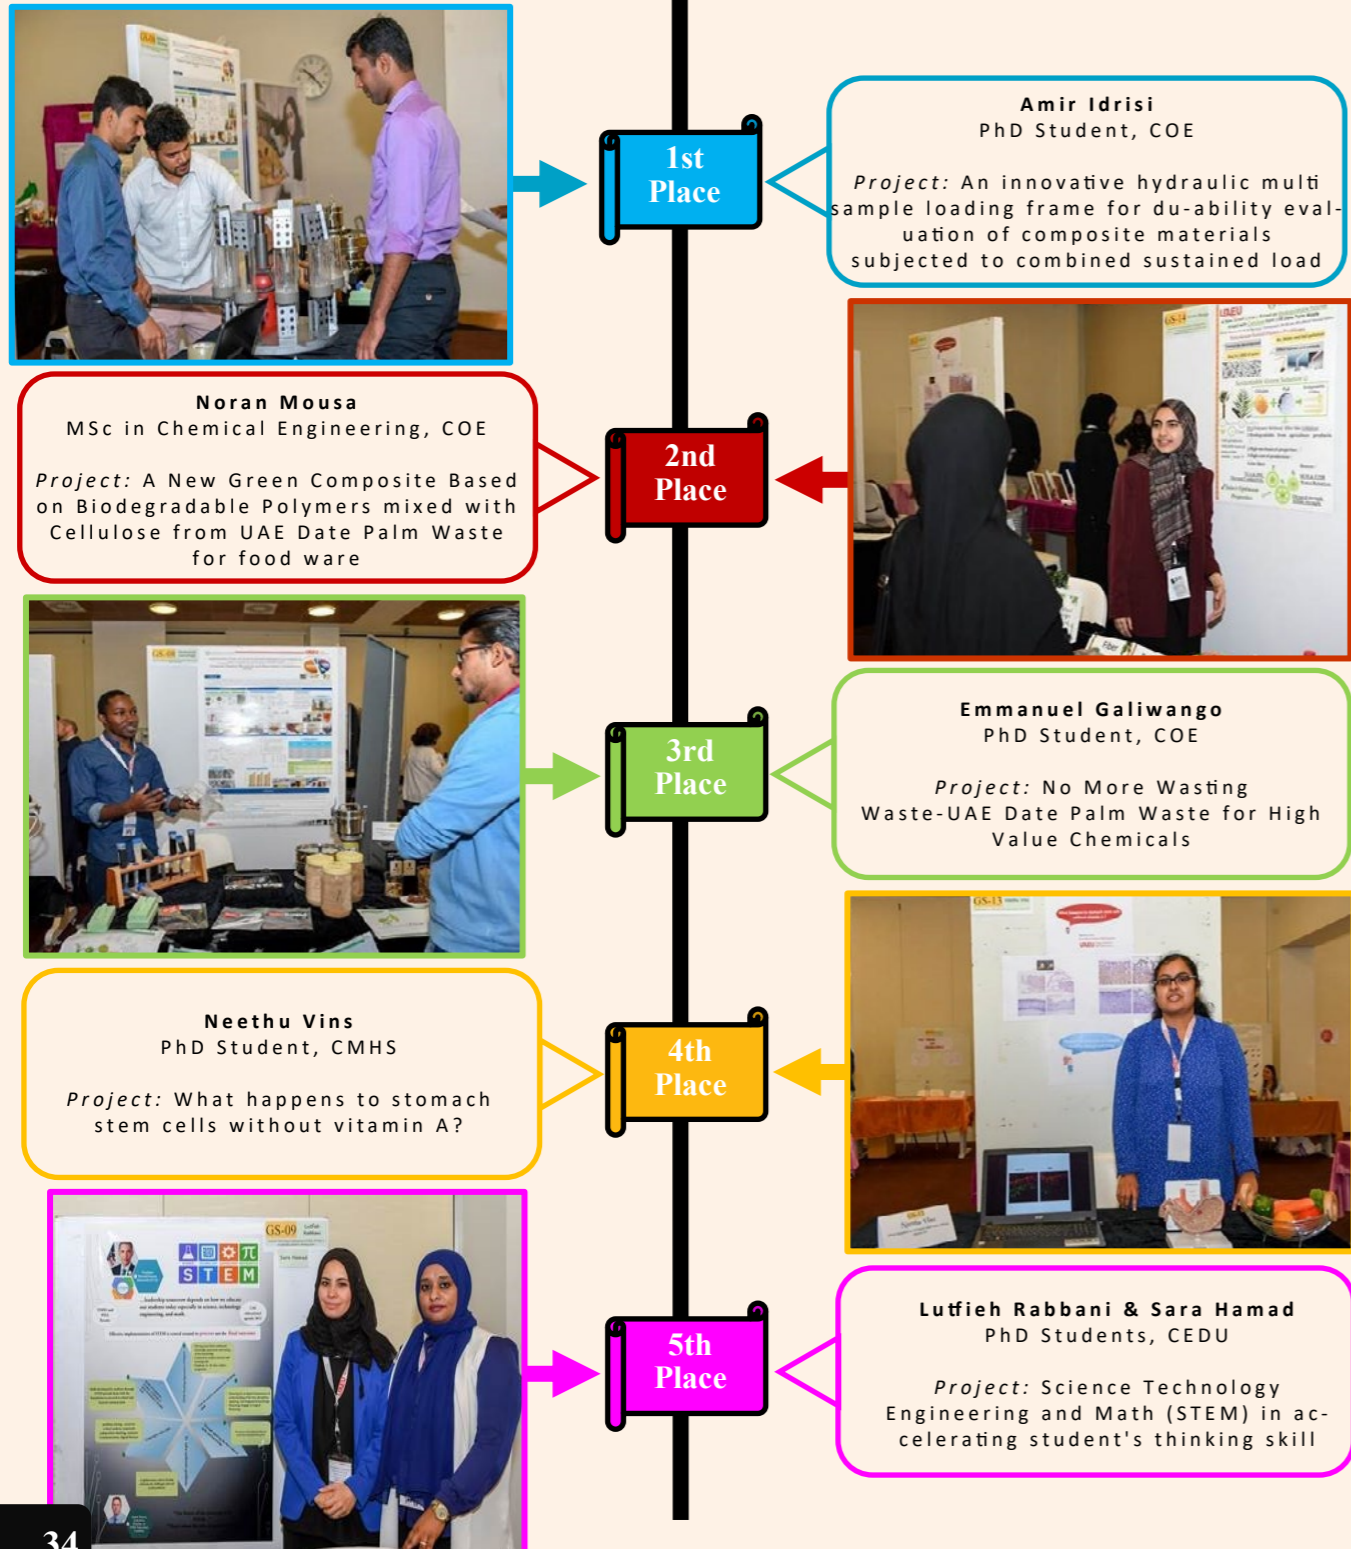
1st Place

Amir Idrisi
PhD Student, COE

Project: An innovative hydraulic multi sample loading frame for du-ability evaluation of composite materials subjected to combined sustained load

Noran Mousa
MSc in Chemical Engineering, COE

Project: A New Green Composite Based on Biodegradable Polymers mixed with Cellulose from UAE Date Palm Waste for food ware

2nd Place

3rd Place

Emmanuel Galiwango
PhD Student, COE

Project: No More Wasting Waste-UAE Date Palm Waste for High Value Chemicals

Neethu Vins
PhD Student, CMHS

Project: What happens to stomach stem cells without vitamin A?

4th Place

5th Place

Lutfieh Rabbani & Sara Hamad
PhD Students, CEDU

Project: Science Technology Engineering and Math (STEM) in accelerating student's thinking skill

34